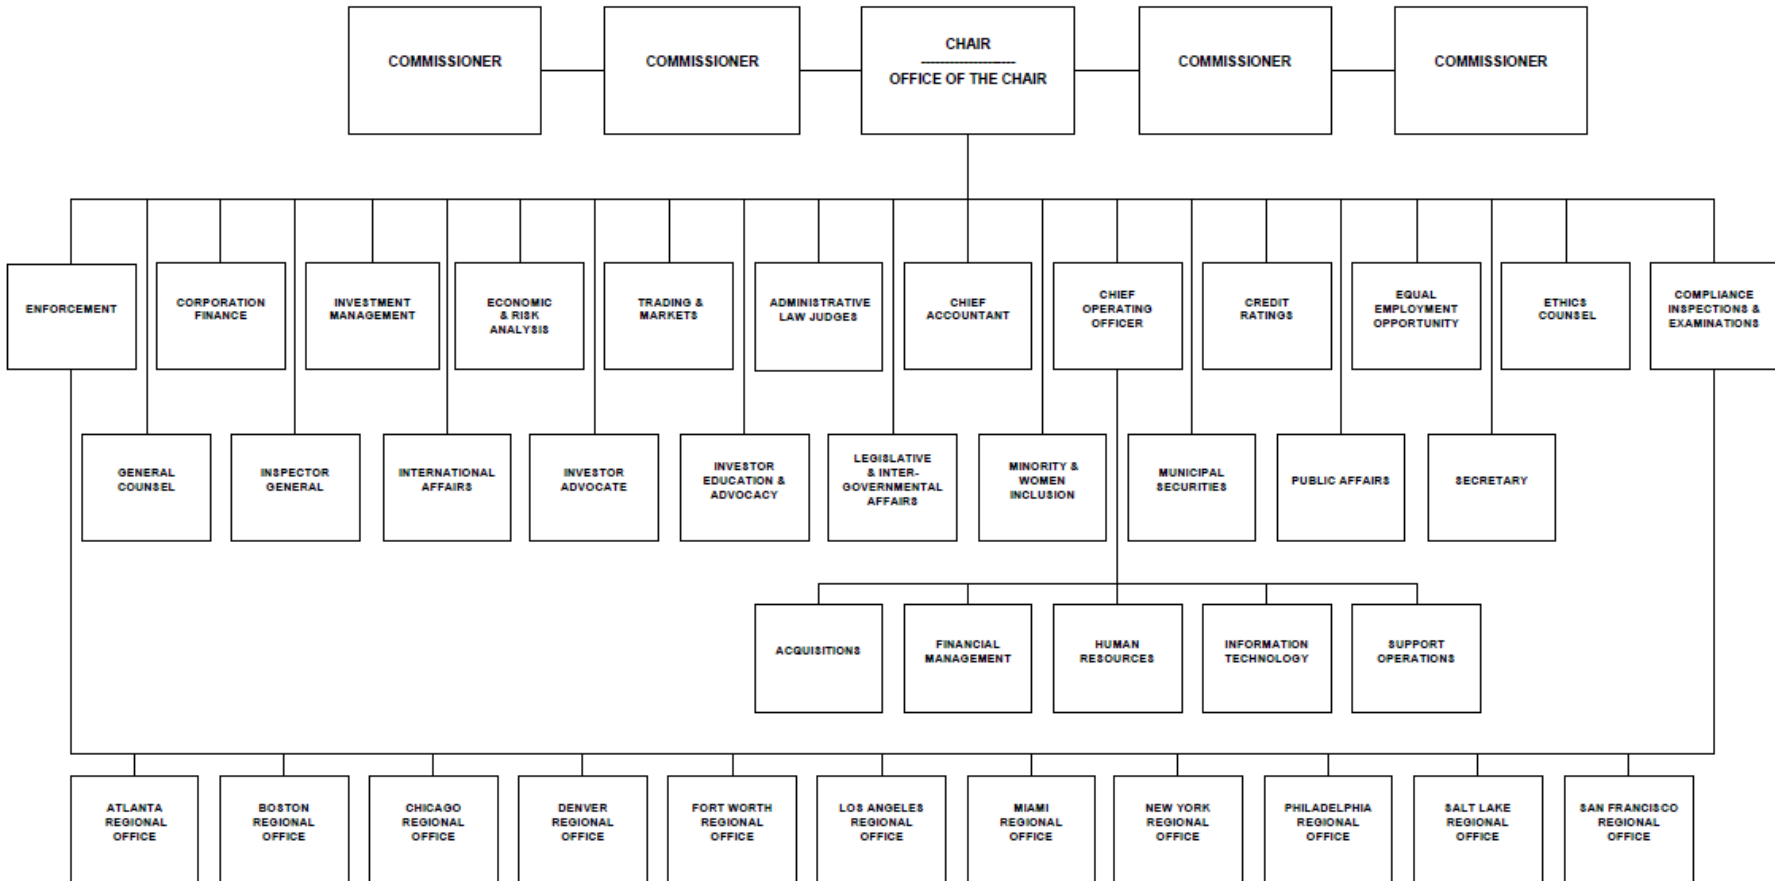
COMMISSIONER

COMMISSIONER

CHAIR
---------------------
OFFICE OF THE CHAIR

COMMISSIONER

COMMISSIONER

ENFORCEMENT

CORPORATION FINANCE

INVESTMENT MANAGEMENT

ECONOMIC & RISK ANALYSIS

TRADING & MARKETS

ADMINISTRATIVE LAW JUDGES

CHIEF ACCOUNTANT

CHIEF OPERATING OFFICER

CREDIT RATINGS

EQUAL EMPLOYMENT OPPORTUNITY

ETHICS COUNSEL

COMPLIANCE INSPECTIONS & EXAMINATIONS

GENERAL COUNSEL

INSPECTOR GENERAL

INTERNATIONAL AFFAIRS

INVESTOR ADVOCATE

INVESTOR EDUCATION & ADVOCACY

LEGISLATIVE & INTER-GOVERNMENTAL AFFAIRS

MINORITY & WOMEN INCLUSION

MUNICIPAL SECURITIES

PUBLIC AFFAIRS

SECRETARY

ACQUISITIONS

FINANCIAL MANAGEMENT

HUMAN RESOURCES

INFORMATION TECHNOLOGY

SUPPORT OPERATIONS

ATLANTA REGIONAL OFFICE

BOSTON REGIONAL OFFICE

CHICAGO REGIONAL OFFICE

DENVER REGIONAL OFFICE

FORT WORTH REGIONAL OFFICE

LOS ANGELES REGIONAL OFFICE

MIAMI REGIONAL OFFICE

NEW YORK REGIONAL OFFICE

PHILADELPHIA REGIONAL OFFICE

SALT LAKE REGIONAL OFFICE

SAN FRANCISCO REGIONAL OFFICE